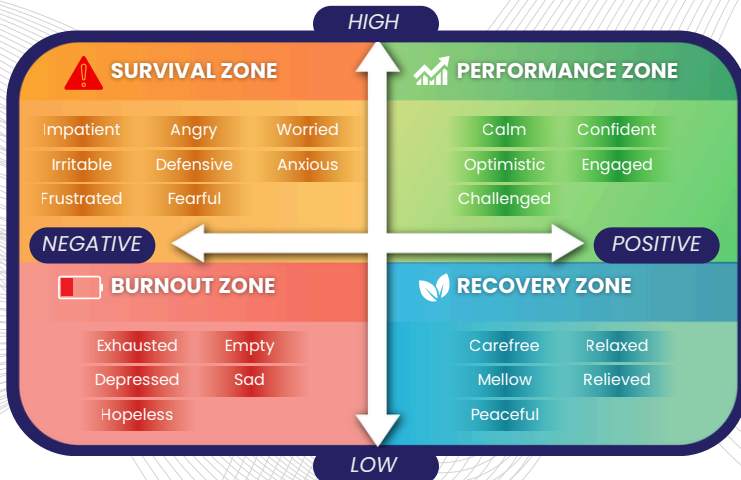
HIGH

SURVIVAL ZONE

Impatient
Angry
Worried
Irritable
Defensive
Anxious
Frustrated
Fearful

PERFORMANCE ZONE

Calm
Confident
Optimistic
Engaged
Challenged

NEGATIVE

POSITIVE

BURNOUT ZONE

Exhausted
Empty
Depressed
Sad
Hopeless

RECOVERY ZONE

Carefree
Relaxed
Mellow
Relieved
Peaceful

LOW